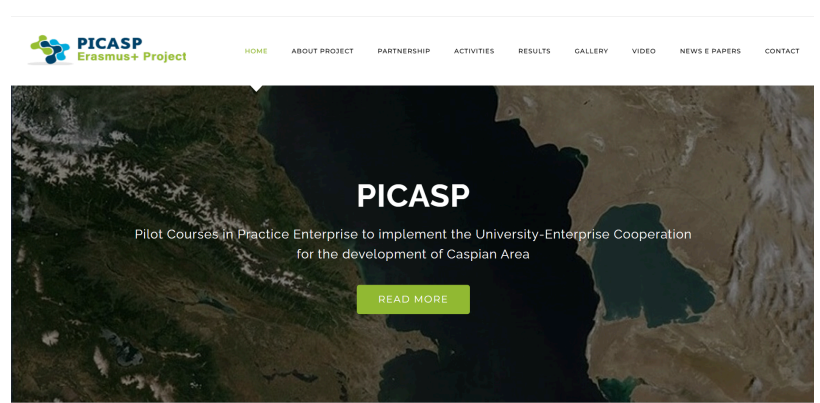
PICASP
Erasmus+ Project

HOME ABOUT PROJECT PARTNERSHIP ACTIVITIES RESULTS GALLERY VIDEO NEWS E PAPERS CONTACT

PICASP

Pilot Courses in Practice Enterprise to implement the University-Enterprise Cooperation for the development of Caspian Area

READ MORE